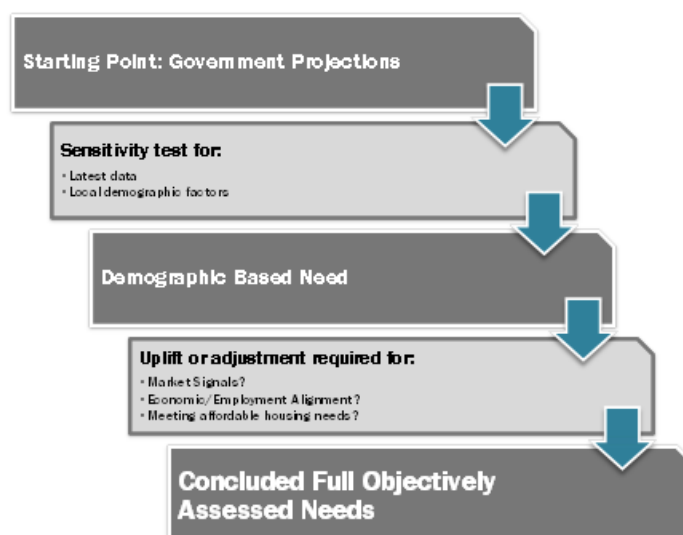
Starting Point: Government Projections

Sensitivity test for:

- Latest data
- Local demographic factors

Demographic Based Need

Uplift or adjustment required for:

- Market Signals?
- Economic/Employment Alignment?
- Meeting affordable housing needs?

Concluded Full Objectively Assessed Needs